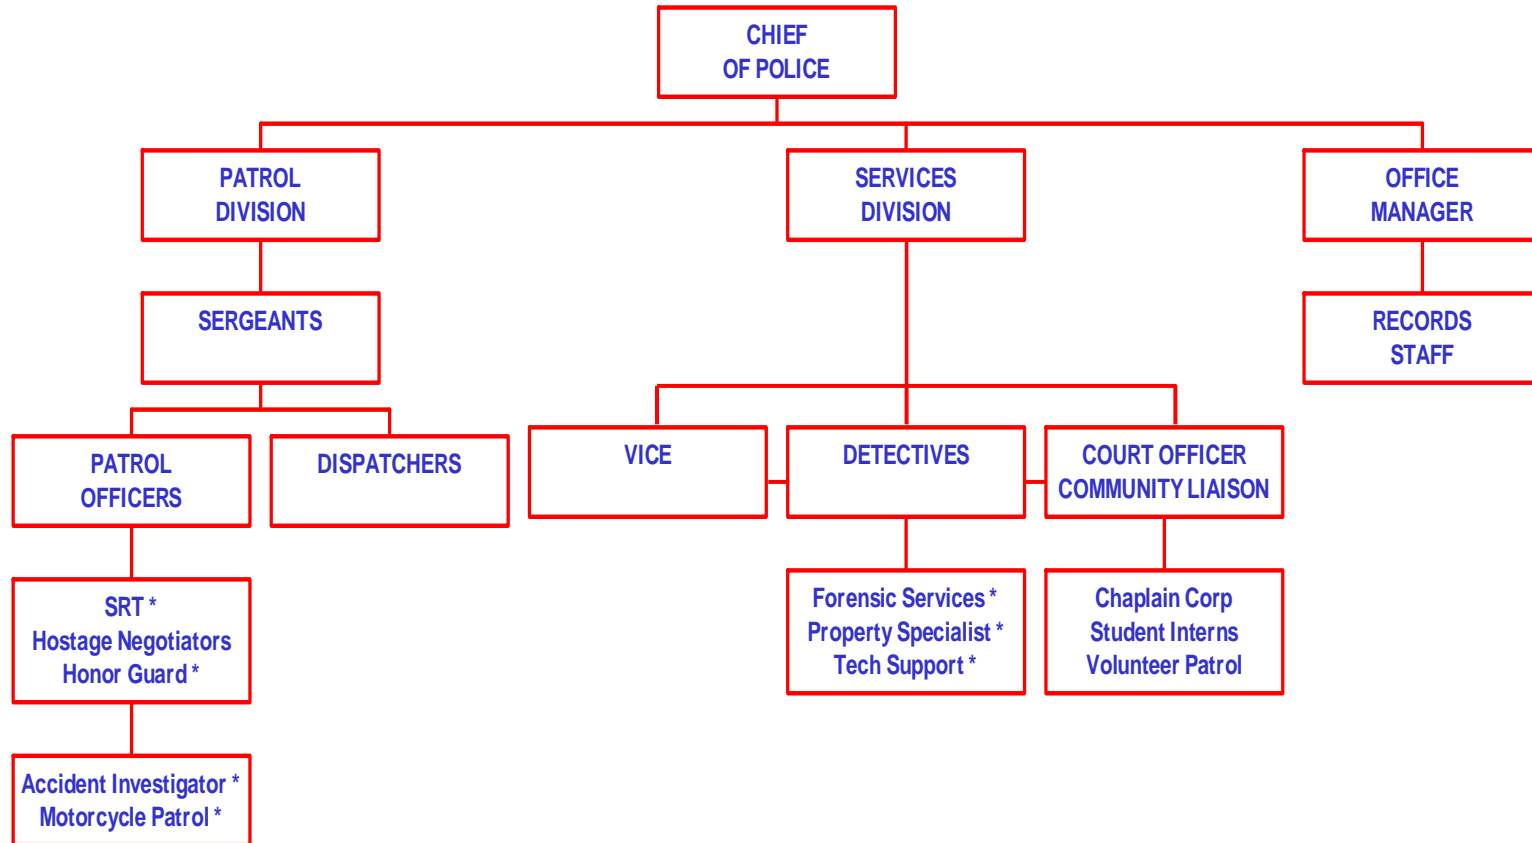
CHIEF OF POLICE

PATROL DIVISION

SERVICES DIVISION

OFFICE MANAGER

SERGEANTS

RECORDS STAFF

PATROL OFFICERS

DISPATCHERS

VICE

DETECTIVES

COURT OFFICER COMMUNITY LIAISON

SRT *
Hostage Negotiators
Honor Guard *

Forensic Services *
Property Specialist *
Tech Support *

Chaplain Corp
Student Interns
Volunteer Patrol

Accident Investigator *
Motorcycle Patrol *